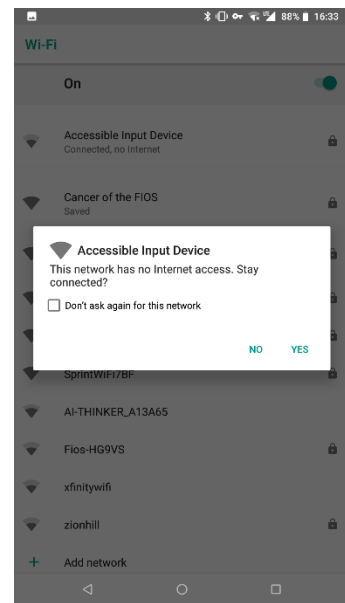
88% 16:33

Wi-Fi

On

Accessible Input Device
Connected, no Internet

Cancer of the FIOS
Saved

Accessible Input Device
This network has no Internet access. Stay connected?

Don't ask again for this network

NO YES

SprintWiFi7BF

AI-THINKER_A13A65

Fios-HG9VS

xfinitywifi

zionhill

Add network